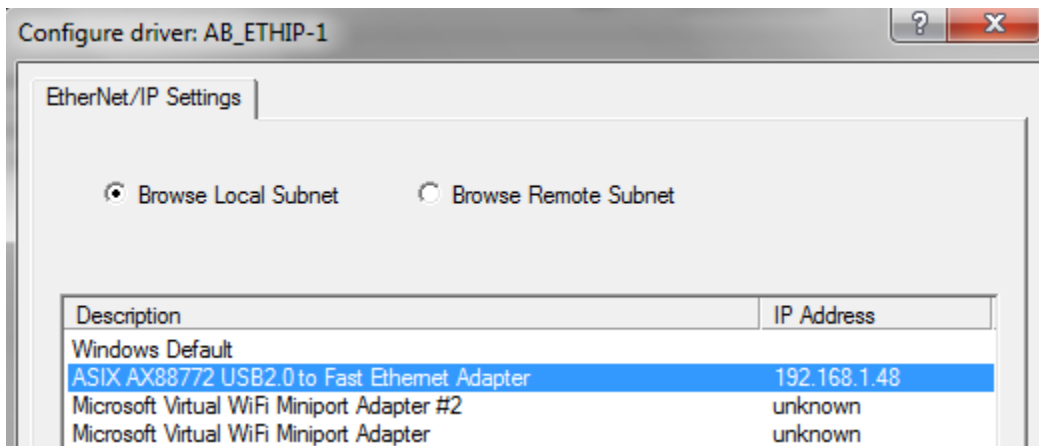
Configure driver: AB_ETHIP-1

?

X

EtherNet/IP Settings

Browse Local Subnet

Browse Remote Subnet

| Description | IP Address |
|---|---|
| Windows Default | |
| ASIX AX88772 USB2.0 to Fast Ethernet Adapter | 192.168.1.48 |
| Microsoft Virtual WiFi Miniport Adapter #2 | unknown |
| Microsoft Virtual WiFi Miniport Adapter | unknown |